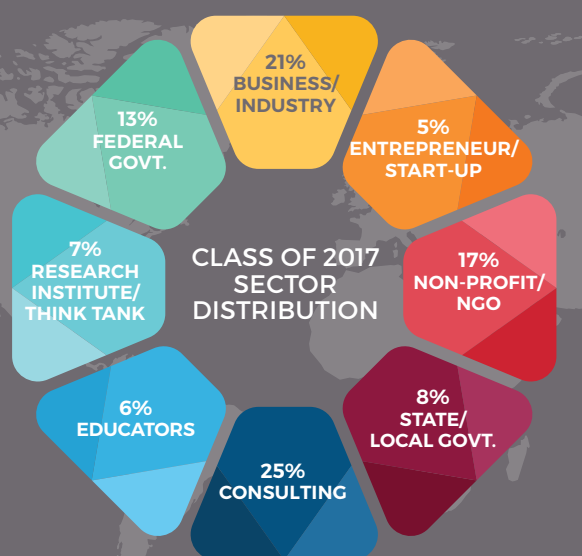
21%
BUSINESS/
INDUSTRY

5%
ENTREPRENEUR/
START-UP

17%
NON-PROFIT/
NGO

8%
STATE/
LOCAL GOVT.

25%
CONSULTING

6%
EDUCATORS

7%
RESEARCH
INSTITUTE/
THINK TANK

13%
FEDERAL
GOVT.

CLASS OF 2017
SECTOR
DISTRIBUTION